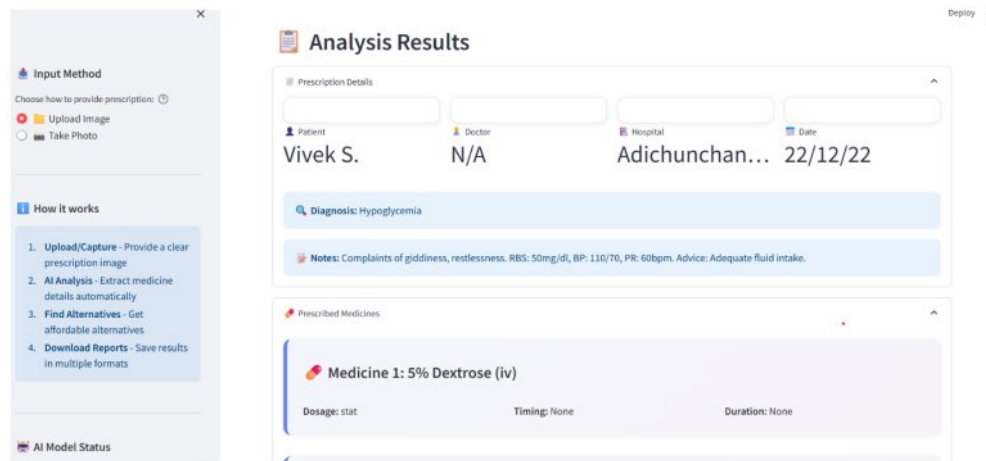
×

Input Method

Choose how to provide prescription: ?

Upload Image

Take Photo

How it works

1. Upload/Capture - Provide a clear prescription image
2. AI Analysis - Extract medicine details automatically
3. Find Alternatives - Get affordable alternatives
4. Download Reports - Save results in multiple formats

AI Model Status

Deploy

Analysis Results

Prescription Details

| Patient | Doctor | Hospital | Date |
|---|---|---|---|
| Vivek S. | N/A | Adichunchan… | 22/12/22 |

Diagnosis: Hypoglycemia

Notes: Complaints of giddiness, restlessness. RBS: 50mg/dl, BP: 110/70, PR: 60bpm. Advice: Adequate fluid intake.

Prescribed Medicines

Medicine 1: 5% Dextrose (iv)

Dosage: stat

Timing: None

Duration: None